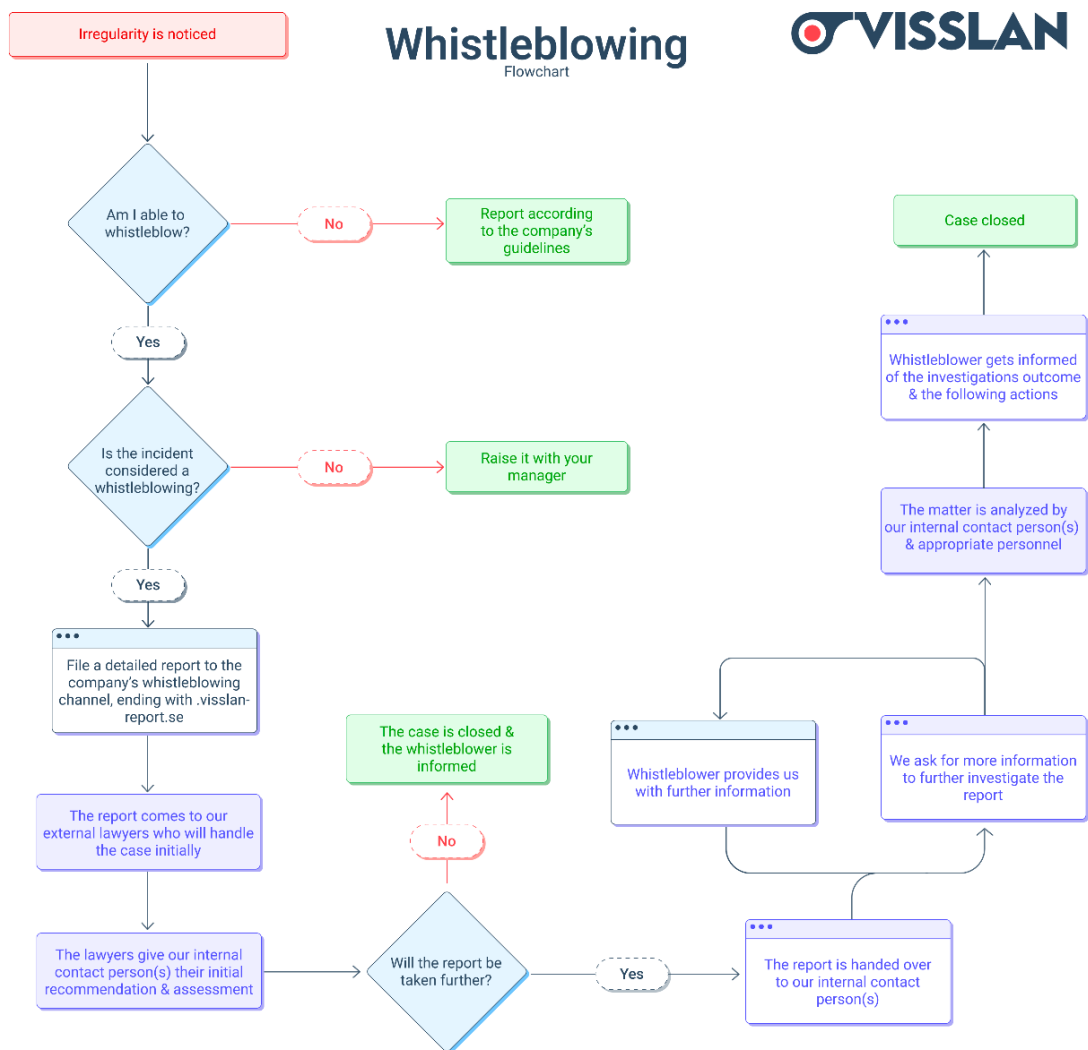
Irregularity is noticed

Whistleblowing
Flowchart

VISSLAN

Am I able to whistleblow?

No

Report according to the company's guidelines

Yes

Is the incident considered a whistleblowing?

No

Raise it with your manager

Yes

File a detailed report to the company's whistleblowing channel, ending with .visslan-report.se

The report comes to our external lawyers who will handle the case initially

The lawyers give our internal contact person(s) their initial recommendation & assessment

Will the report be taken further?

No

The case is closed & the whistleblower is informed

Yes

The report is handed over to our internal contact person(s)

Whistleblower provides us with further information

We ask for more information to further investigate the report

The matter is analyzed by our internal contact person(s) & appropriate personnel

Whistleblower gets informed of the investigations outcome & the following actions

Case closed